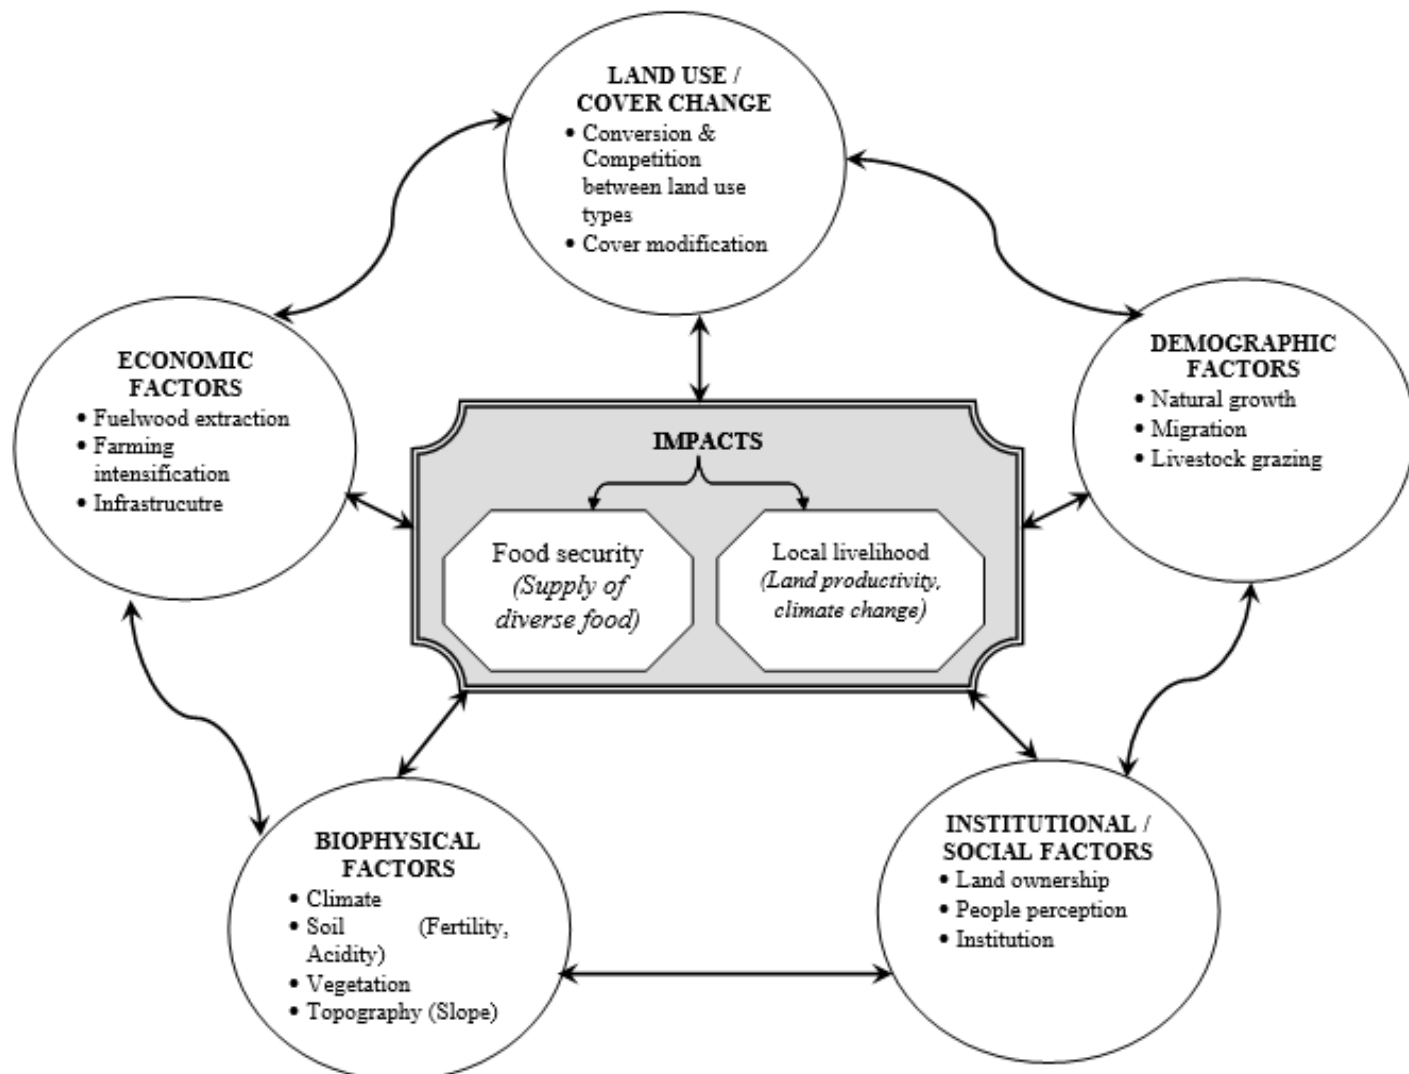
LAND USE / COVER CHANGE
• Conversion & Competition between land use types
• Cover modification

ECONOMIC FACTORS
• Fuelwood extraction
• Farming intensification
• Infrastrucutre

DEMOGRAPHIC FACTORS
• Natural growth
• Migration
• Livestock grazing

IMPACTS

Food security
(Supply of diverse food)

Local livelihood
(Land productivity, climate change)

BIOPHYSICAL FACTORS
• Climate
• Soil (Fertility, Acidity)
• Vegetation
• Topography (Slope)

INSTITUTIONAL / SOCIAL FACTORS
• Land ownership
• People perception
• Institution